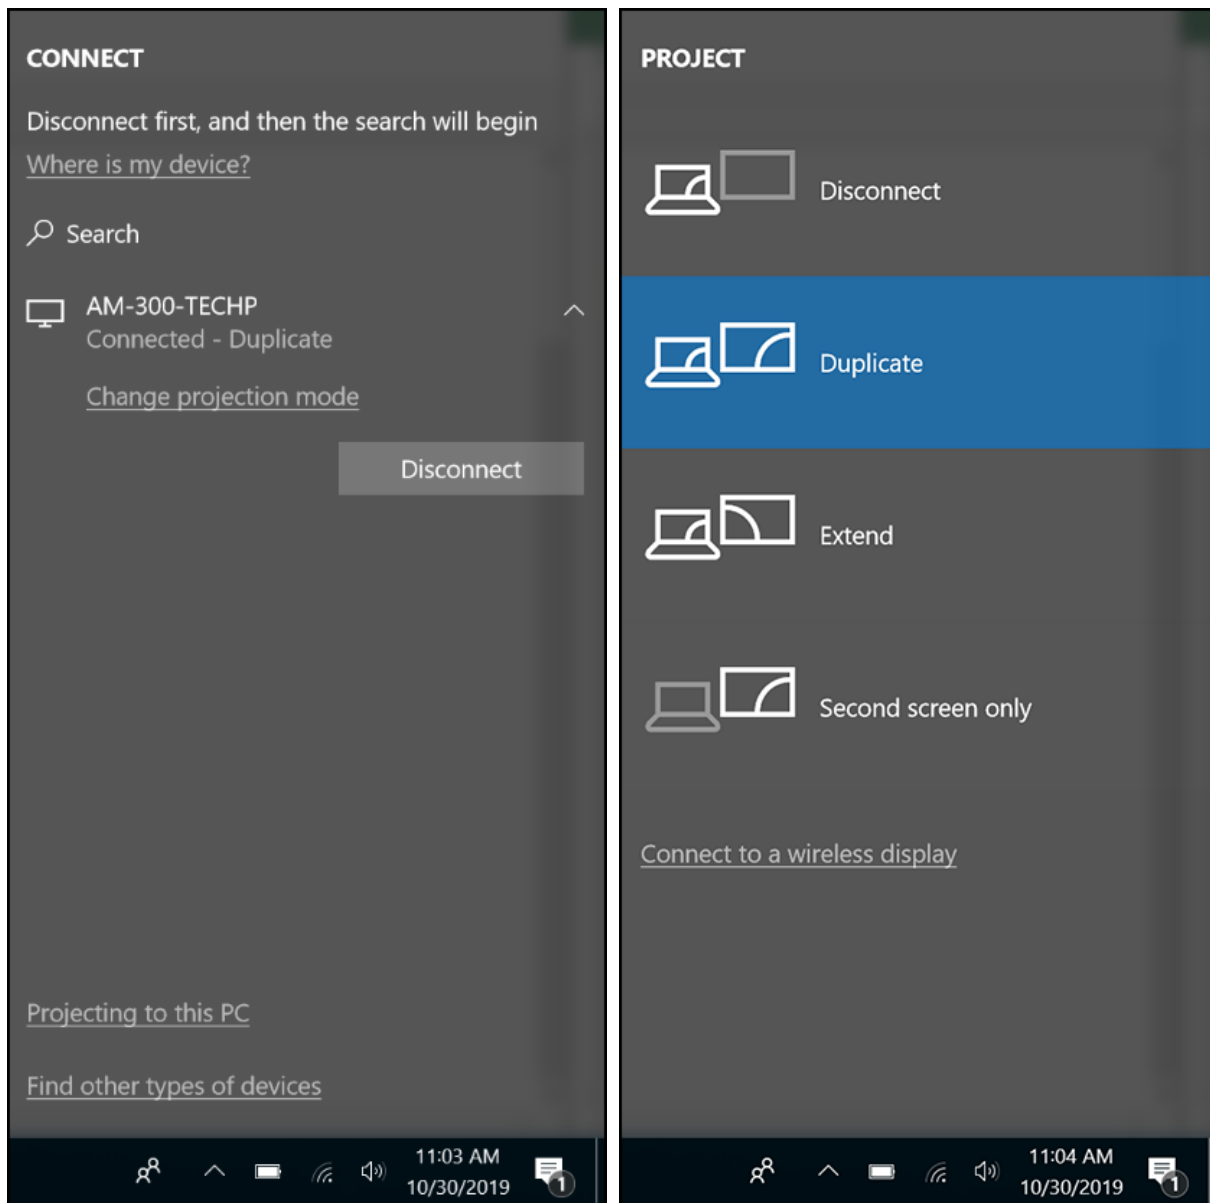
CONNECT

Disconnect first, and then the search will begin

Where is my device?

Search

AM-300-TECHP
Connected - Duplicate

Change projection mode

Disconnect

Projecting to this PC

Find other types of devices

11:03 AM
10/30/2019

1

PROJECT

Disconnect

Duplicate

Extend

Second screen only

Connect to a wireless display

11:04 AM
10/30/2019

1